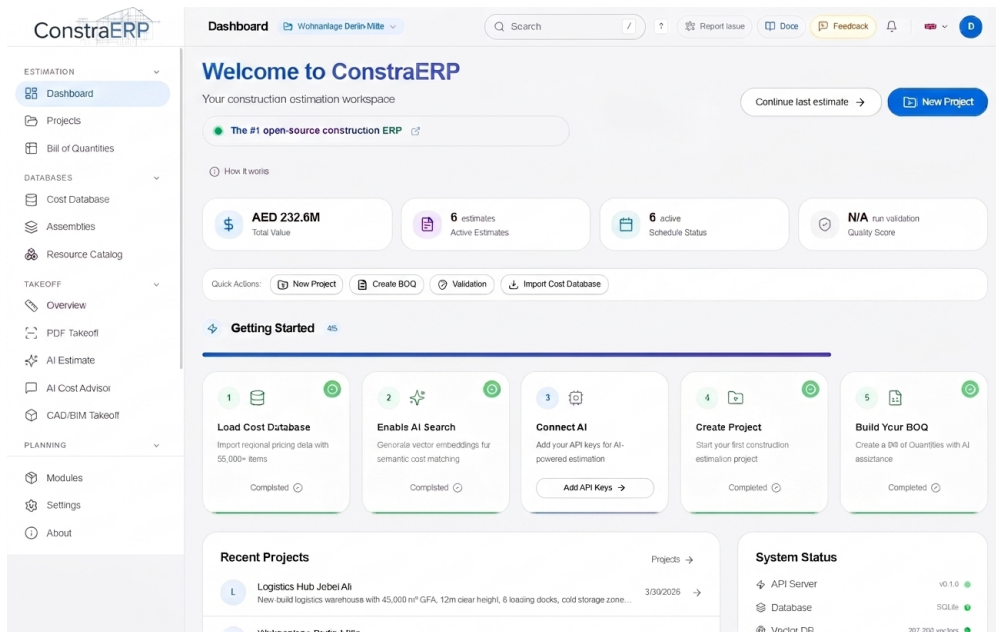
ConstraERP

ESTIMATION
Dashboard
Projects
Bill of Quantities
DATABASES
Cost Database
Assemblies
Resource Catalog
TAKEOFF
Overview
PDF Takeoff
AI Estimate
AI Cost Advisor
CAD/BIM Takeoff
PLANNING
Modules
Settings
About

Dashboard
Wohnanlage Berlin-Mitte
Search
/
?
Report Issue
Docs
Feedback
D

Welcome to ConstraERP
Your construction estimation workspace
Continue last estimate
New Project
The #1 open-source construction ERP
How it works

AED 232.6M
Total Value
6 estimates
Active Estimates
6 active
Schedule Status
N/A run validation
Quality Score

Quick Actions:
New Project
Create BOQ
Validation
Import Cost Database

Getting Started 4/5

1
Load Cost Database
Import regional pricing data with 55,000+ items
Completed

2
Enable AI Search
Generate vector embeddings for semantic cost matching
Completed

3
Connect AI
Add your API keys for AI-powered estimation
Add API Keys

4
Create Project
Start your first construction estimation project
Completed

5
Build Your BOQ
Create a Bill of Quantities with AI assistance
Completed

Recent Projects
Projects
L
Logistics Hub Jebel Ali
New-build logistics warehouse with 45,000 m² GFA, 12m clear height, 6 loading docks, cold storage zone...
3/30/2026
Wohnanlage Berlin-Mitte

System Status
API Server
v0.1.0
Database
SQLite
Vector DB
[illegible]